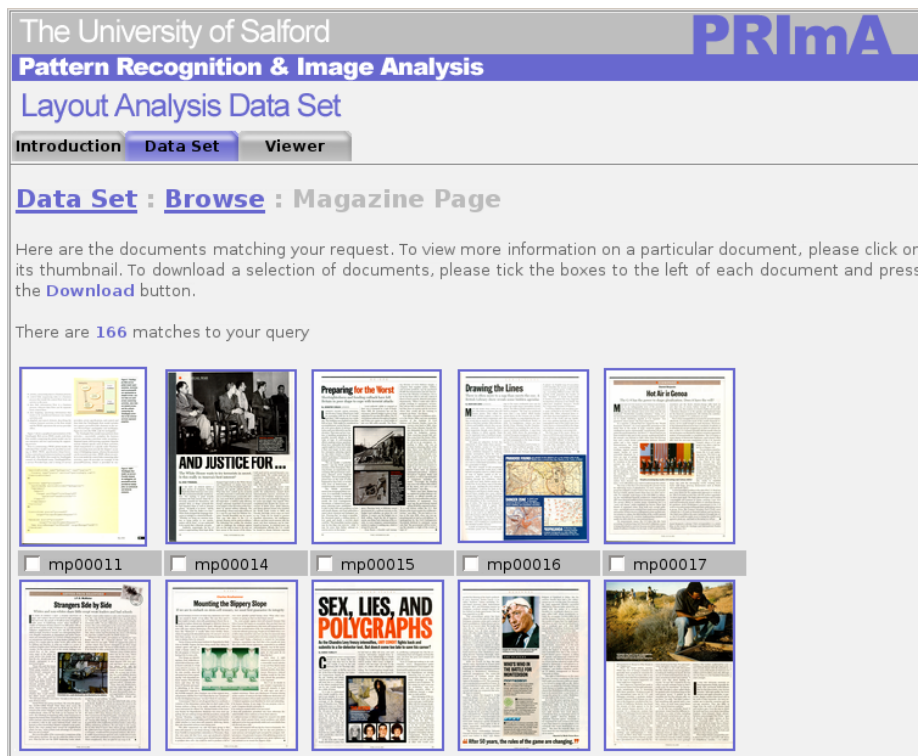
The University of Salford

PRImA

Pattern Recognition & Image Analysis

Layout Analysis Data Set

Introduction Data Set Viewer

Data Set : Browse : Magazine Page

Here are the documents matching your request. To view more information on a particular document, please click on its thumbnail. To download a selection of documents, please tick the boxes to the left of each document and press the Download button.

There are 166 matches to your query

AND JUSTICE FOR ...

Preparing for the Worst

Drawing the Lines

Hot Air in Genoa

mp00011 mp00014 mp00015 mp00016 mp00017

Strangers Side by Side

Mounting the Slippery Slope

SEX, LIES, AND POLYGRAPHS

C